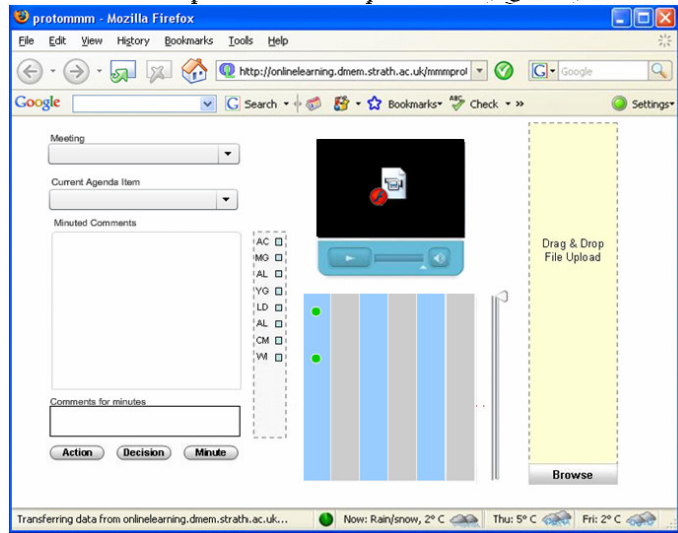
protommm - Mozilla Firefox

File Edit View History Bookmarks Tools Help

http://onlinelearning.dmem.strath.ac.uk/mmmprot

Google

Google Search Bookmarks Check » Settings

Meeting

Current Agenda Item

Minuted Comments

AC
MG
AL
YG
LD
AL
CM
VM

Comments for minutes

Action Decision Minute

Drag & Drop File Upload

Browse

Transferring data from onlinelearning.dmem.strath.ac.uk...

Now: Rain/snow, 2° C

Thu: 5° C

Fri: 2° C